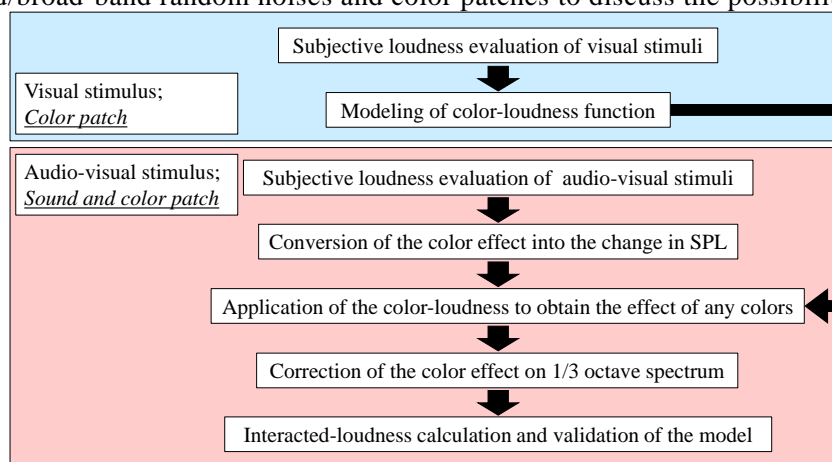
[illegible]/broad-band random noises and color patches to discuss the possibili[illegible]

Subjective loudness evaluation of visual stimuli

Visual stimulus; *Color patch*

Modeling of color-loudness function

Audio-visual stimulus; *Sound and color patch*

Subjective loudness evaluation of audio-visual stimuli

Conversion of the color effect into the change in SPL

Application of the color-loudness to obtain the effect of any colors

Correction of the color effect on 1/3 octave spectrum

Interacted-loudness calculation and validation of the model